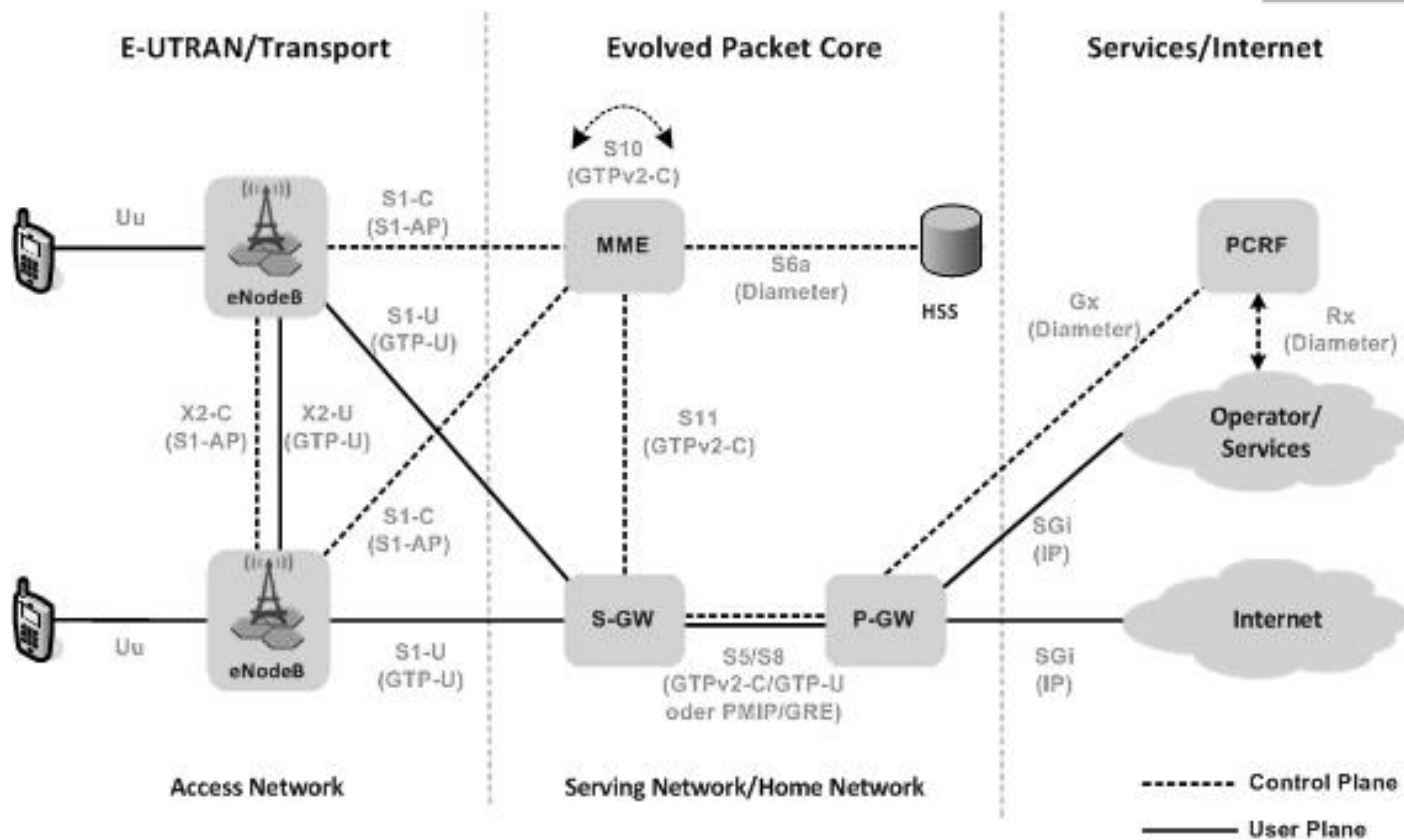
E-UTRAN/Transport

Evolved Packet Core

Services/Internet

S10 (GTPv2-C)

Uu

S1-C (S1-AP)

MME

PCRF

eNodeB

S6a (Diameter)

HSS

S1-U (GTP-U)

Gx (Diameter)

Rx (Diameter)

X2-C (S1-AP)

X2-U (GTP-U)

S11 (GTPv2-C)

Operator/ Services

S1-C (S1-AP)

SGi (IP)

Uu

eNodeB

S-GW

P-GW

Internet

S1-U (GTP-U)

S5/S8 (GTPv2-C/GTP-U oder PMIP/GRE)

SGi (IP)

Access Network

Serving Network/Home Network

Control Plane

User Plane